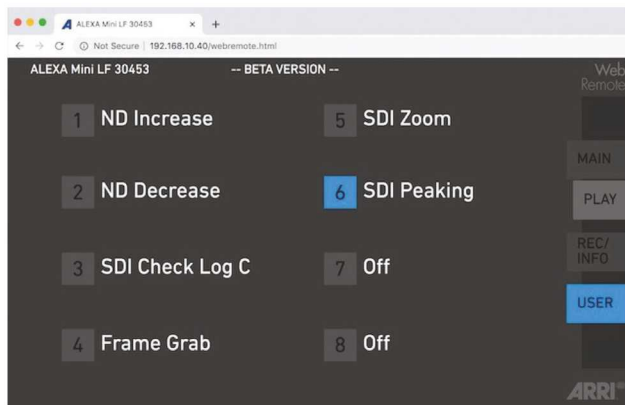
ALEXA Mini LF 30453 ×
Not Secure | 192.168.10.40/webremote.html

ALEXA Mini LF 30453 -- BETA VERSION --

Web Remote

1 ND Increase
2 ND Decrease
3 SDI Check Log C
4 Frame Grab

5 SDI Zoom
6 SDI Peaking
7 Off
8 Off

MAIN
PLAY
REC/ INFO
USER

ARRI